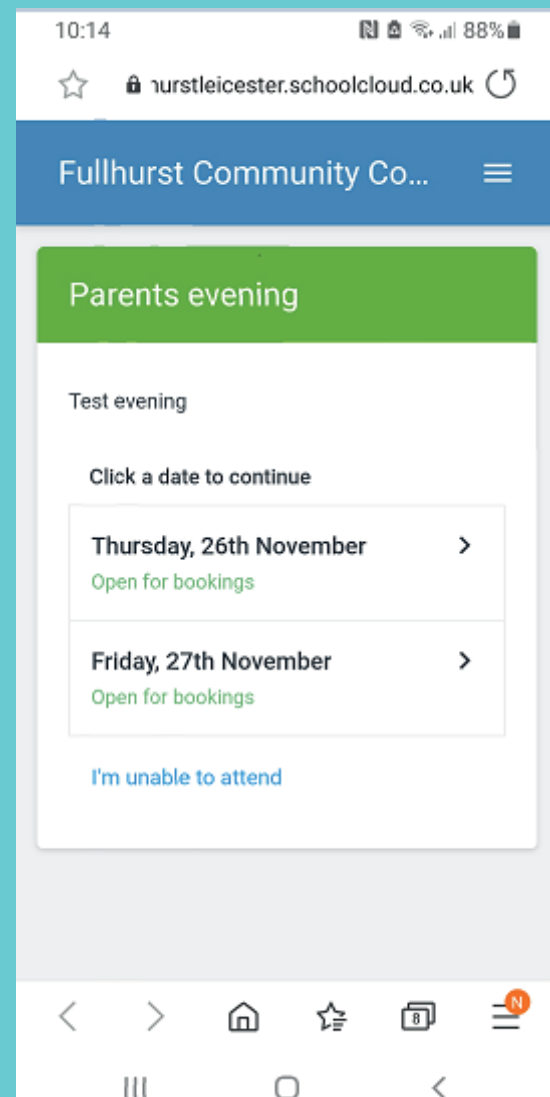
10:14 88%

ıurstleicester.schoolcloud.co.uk

Fullhurst Community Co...

Parents evening

Test evening

Click a date to continue

Thursday, 26th November
Open for bookings

Friday, 27th November
Open for bookings

I'm unable to attend

8
N